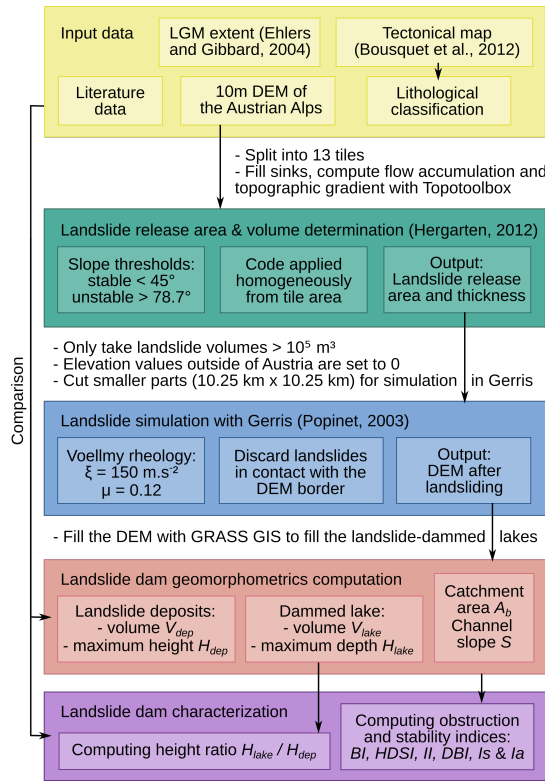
Input data

LGM extent (Ehlers and Gibbard, 2004)

Tectonical map (Bousquet et al., 2012)

Literature data

10m DEM of the Austrian Alps

Lithological classification

- Split into 13 tiles
- Fill sinks, compute flow accumulation and topographic gradient with Topotoolbox

Landslide release area & volume determination (Hergarten, 2012)

Slope thresholds: stable < 45° unstable > 78.7°

Code applied homogeneously from tile area

Output: Landslide release area and thickness

- Only take landslide volumes > $10^5$ m³
- Elevation values outside of Austria are set to 0
- Cut smaller parts (10.25 km x 10.25 km) for simulation in Gerris

Comparison

Landslide simulation with Gerris (Popinet, 2003)

Voellmy rheology: $\xi$ = 150 m.s$^{-2}$ $\mu$ = 0.12

Discard landslides in contact with the DEM border

Output: DEM after landsliding

- Fill the DEM with GRASS GIS to fill the landslide-dammed lakes

Landslide dam geomorphometrics computation

Landslide deposits:
- volume $V_{dep}$
- maximum height $H_{dep}$

Dammed lake:
- volume $V_{lake}$
- maximum depth $H_{lake}$

Catchment area $A_b$ Channel slope $S$

Landslide dam characterization

Computing height ratio $H_{lake}$ / $H_{dep}$

Computing obstruction and stability indices: BI, HDSI, II, DBI, Is & Ia